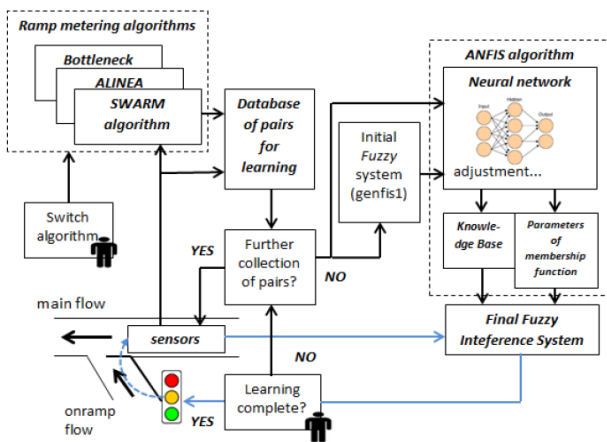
Ramp metering algorithms

Bottleneck

ALINEA

SWARM algorithm

Database of pairs for learning

ANFIS algorithm

Neural network

Input

Hidden

Output

adjustment...

Initial Fuzzy system (genfis1)

Switch algorithm

YES

Further collection of pairs?

NO

Knowledge Base

Parameters of membership function

main flow

sensors

Final Fuzzy Inteference System

NO

onramp flow

YES

Learning complete?